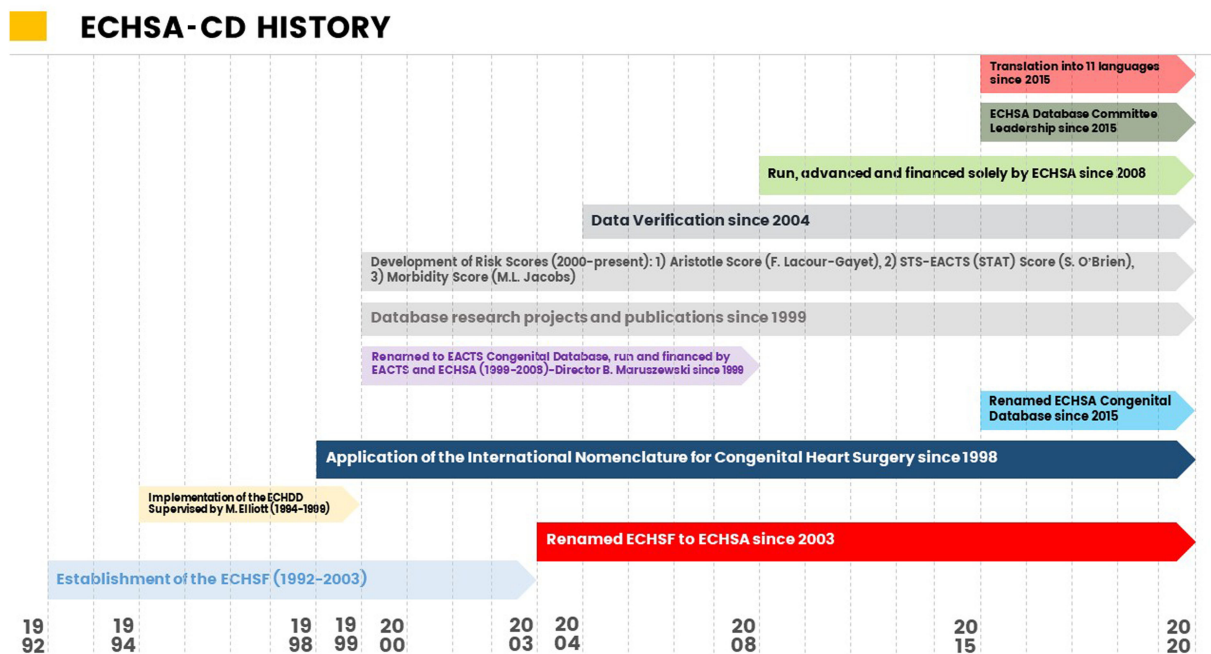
ECHSA-CD HISTORY

Translation into 11 languages since 2015

ECHSA Database Committee Leadership since 2015

Run, advanced and financed solely by ECHSA since 2008

Data Verification since 2004

Development of Risk Scores (2000-present): 1) Aristotle Score (F. Lacour-Gayet), 2) STS-EACTS (STAT) Score (S. O'Brien), 3) Morbidity Score (M.L. Jacobs)

Database research projects and publications since 1999

Renamed to EACTS Congenital Database, run and financed by EACTS and ECHSA (1999-2008)-Director B. Maruszewski since 1999

Renamed ECHSA Congenital Database since 2015

Application of the International Nomenclature for Congenital Heart Surgery since 1998

Implementation of the ECHDD Supervised by M. Elliott (1994-1999)

Renamed ECHSF to ECHSA since 2003

Establishment of the ECHSF (1992-2003)

1992 1994 1998 1999 2000 2003 2004 2008 2015 2020